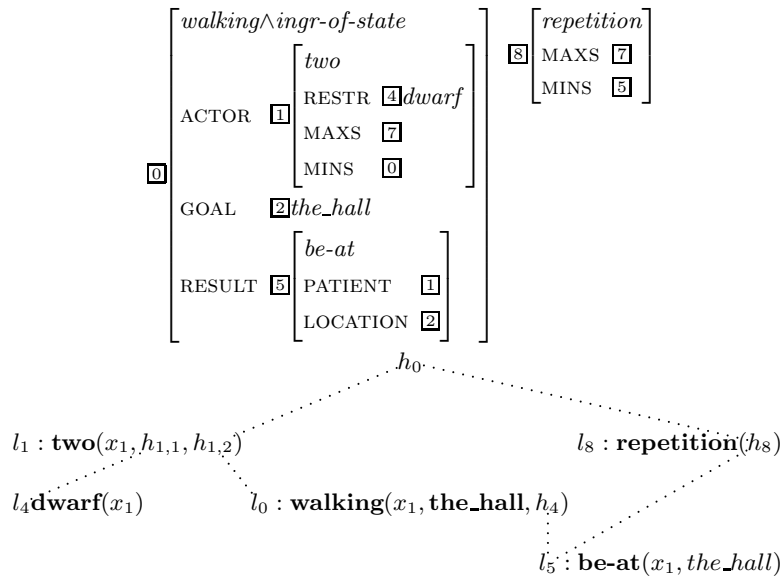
0 [ walking∧ingr-of-state
ACTOR 1 [ two
RESTR 4 dwarf
MAXS 7
MINS 0 ]
GOAL 2 the_hall
RESULT 5 [ be-at
PATIENT 1
LOCATION 2 ] ]

8 [ repetition
MAXS 7
MINS 5 ]

$h_0$

$l_1$ : **two**$(x_1, h_{1,1}, h_{1,2})$

$l_8$ : **repetition**$(h_8)$

$l_4$**dwarf**$(x_1)$

$l_0$ : **walking**$(x_1$, **the_hall**$, h_4)$

$l_5$ : **be-at**$(x_1$, *the_hall*$)$